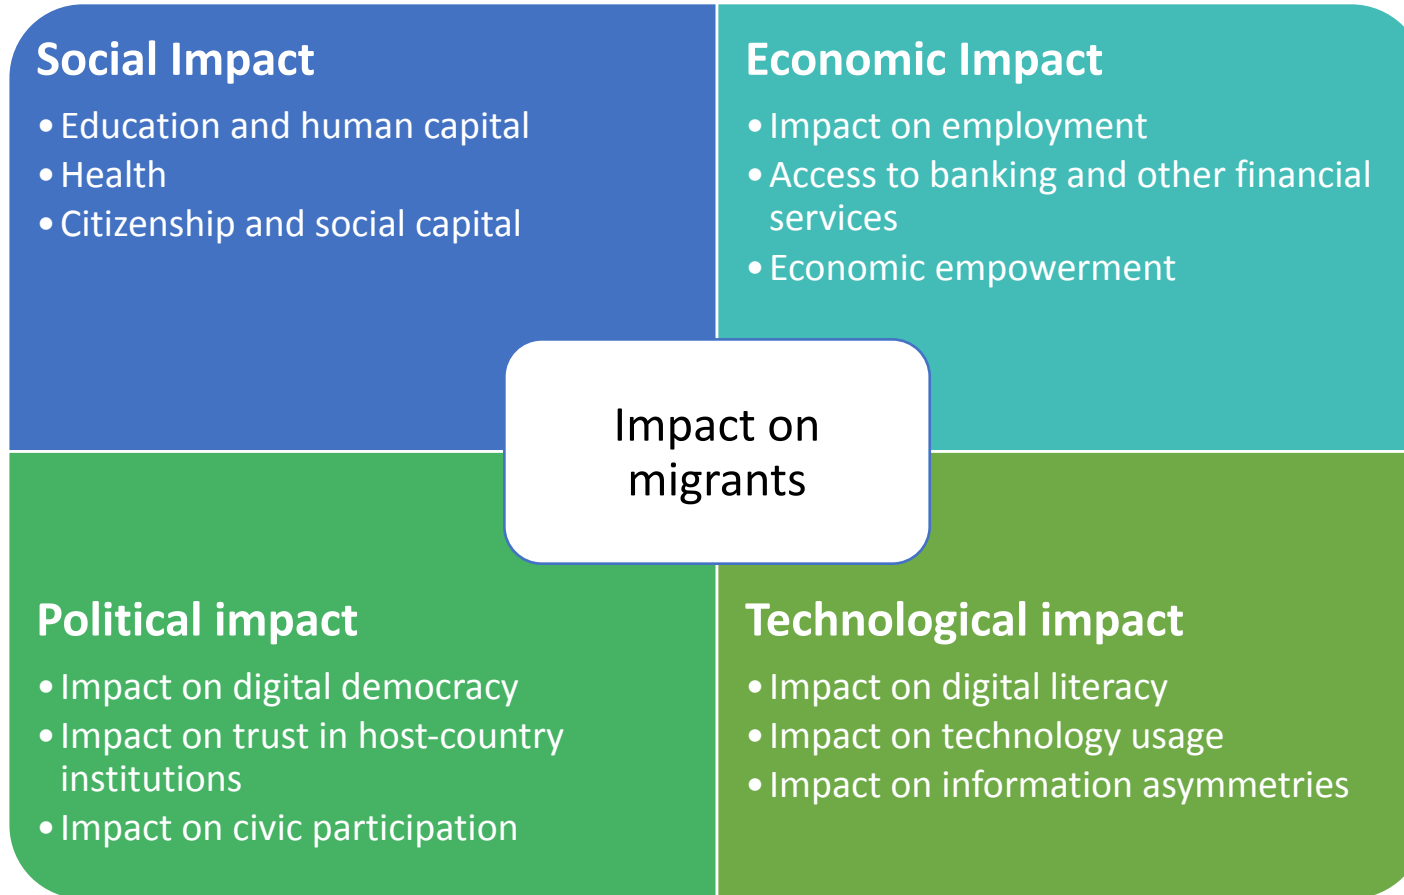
Social Impact
• Education and human capital
• Health
• Citizenship and social capital

Economic Impact
• Impact on employment
• Access to banking and other financial services
• Economic empowerment

Impact on migrants

Political impact
• Impact on digital democracy
• Impact on trust in host-country institutions
• Impact on civic participation

Technological impact
• Impact on digital literacy
• Impact on technology usage
• Impact on information asymmetries